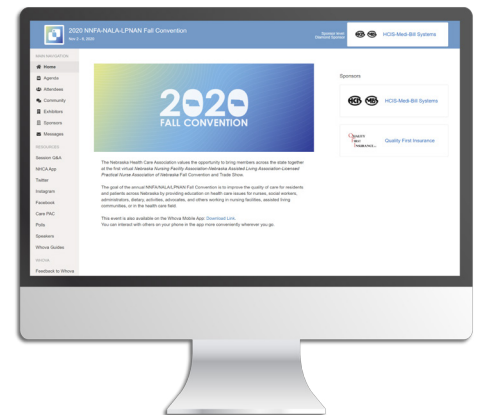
2020 NNFA-NALA-LPNAN Fall Convention

Nov 3 - 4, 2020

Sponsor from Diamond Sponsor

HCS-Medi-Bill Systems

MAIN NAVIGATION

Home

Agenda

Attendees

Community

Exhibitors

Sponsors

Messages

RESOURCES

Session Q&A

NHCA App

Twitter

Instagram

Facebook

Care PAC

Polls

Speakers

Whova Guides

WHOVA

Feedback to Whova

2020

FALL CONVENTION

The Nebraska Health Care Association values the opportunity to bring members across the state together at the first virtual Nebraska Nursing Facility Association-Nebraska Assisted Living Association-Licensed Practical Nurse Association of Nebraska Fall Convention and Trade Show.

The goal of the annual NNFA/NALA/LPNAN Fall Convention is to improve the quality of care for residents and patients across Nebraska by providing education on health care issues for nurses, social workers, administrators, dietary, activities, advocates, and others working in nursing facilities, assisted living communities, or in the health care field.

This event is also available on the Whova Mobile App: Download Link.
You can interact with others on your phone in the app more conveniently wherever you go.

Sponsors

HCS-Medi-Bill Systems

Quality First Insurance

Quality First Insurance